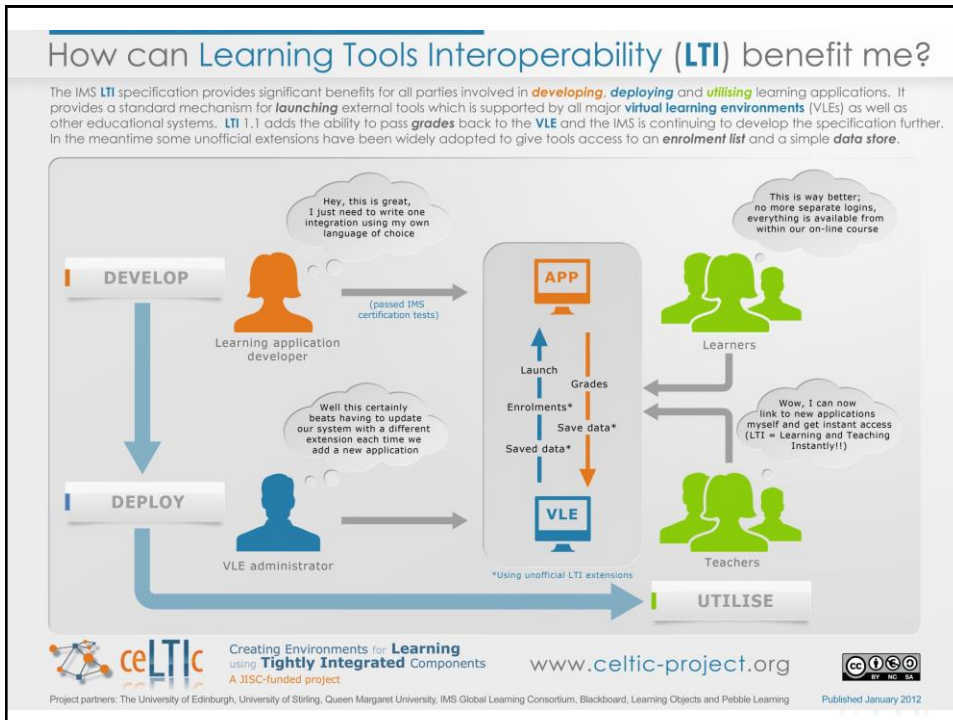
How can Learning Tools Interoperability (LTI) benefit me?

The IMS LTI specification provides significant benefits for all parties involved in developing, deploying and utilising learning applications. It provides a standard mechanism for launching external tools which is supported by all major virtual learning environments (VLEs) as well as other educational systems. LTI 1.1 adds the ability to pass grades back to the VLE and the IMS is continuing to develop the specification further. In the meantime some unofficial extensions have been widely adopted to give tools access to an enrolment list and a simple data store.

Hey, this is great, I just need to write one integration using my own language of choice

DEVELOP

Learning application developer

(passed IMS certification tests)

APP

This is way better; no more separate logins, everything is available from within our on-line course

Learners

Launch

Grades

Enrolments*

Save data*

Saved data*

Well this certainly beats having to update our system with a different extension each time we add a new application

Wow, I can now link to new applications myself and get instant access (LTI = Learning and Teaching Instantly!!)

DEPLOY

VLE

VLE administrator

Teachers

*Using unofficial LTI extensions

UTILISE

ceLTIc

Creating Environments for Learning using Tightly Integrated Components
A JISC-funded project

www.celtic-project.org

Project partners: The University of Edinburgh, University of Stirling, Queen Margaret University, IMS Global Learning Consortium, Blackboard, Learning Objects and Pebble Learning

Published January 2012